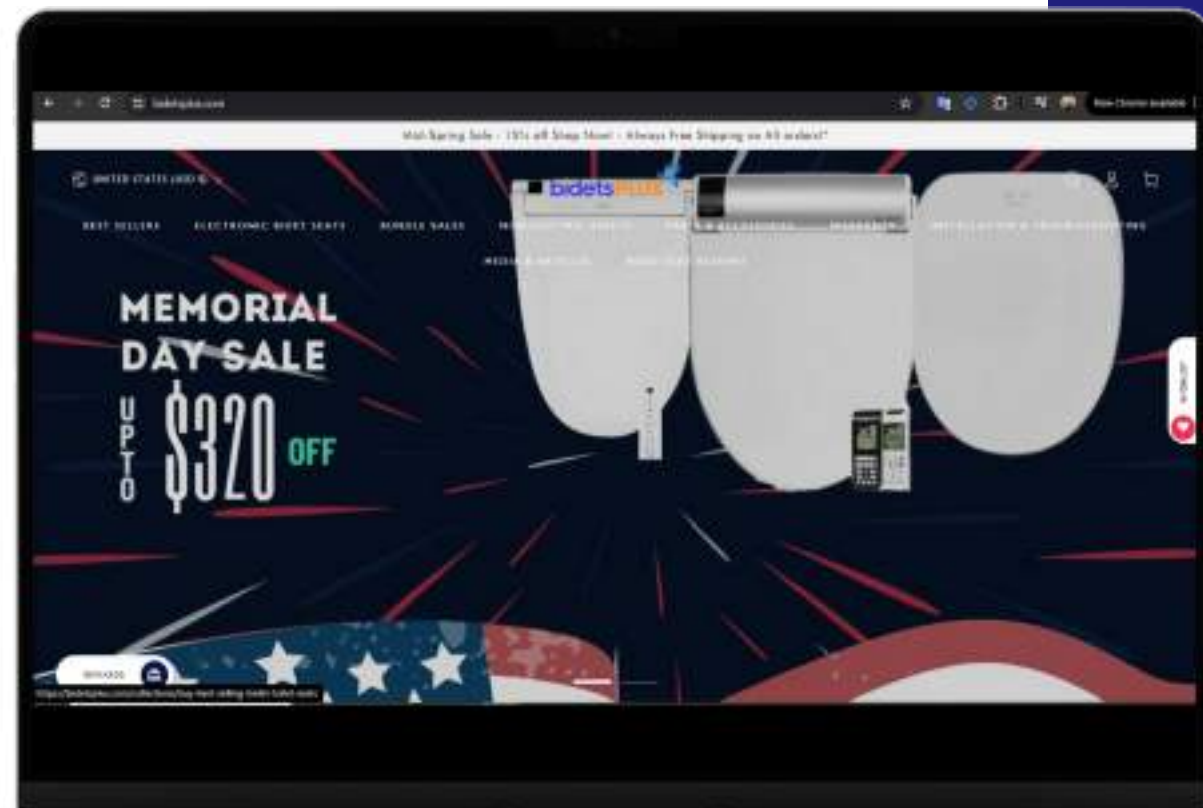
bidetsplus.com

New Chrome available

Mid-Spring Sale - 15% off Shop Now! - Always Free Shipping on All orders!*

UNITED STATES (USD $)

bidetsPLUS

BEST SELLERS ELECTRONIC BIDET SEATS BUNDLE SALES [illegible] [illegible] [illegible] INSTALLATION & TROUBLESHOOTING

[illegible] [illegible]

MEMORIAL DAY SALE

UPTO $320 OFF

REWARDS

https://bidetsplus.com/collections/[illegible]